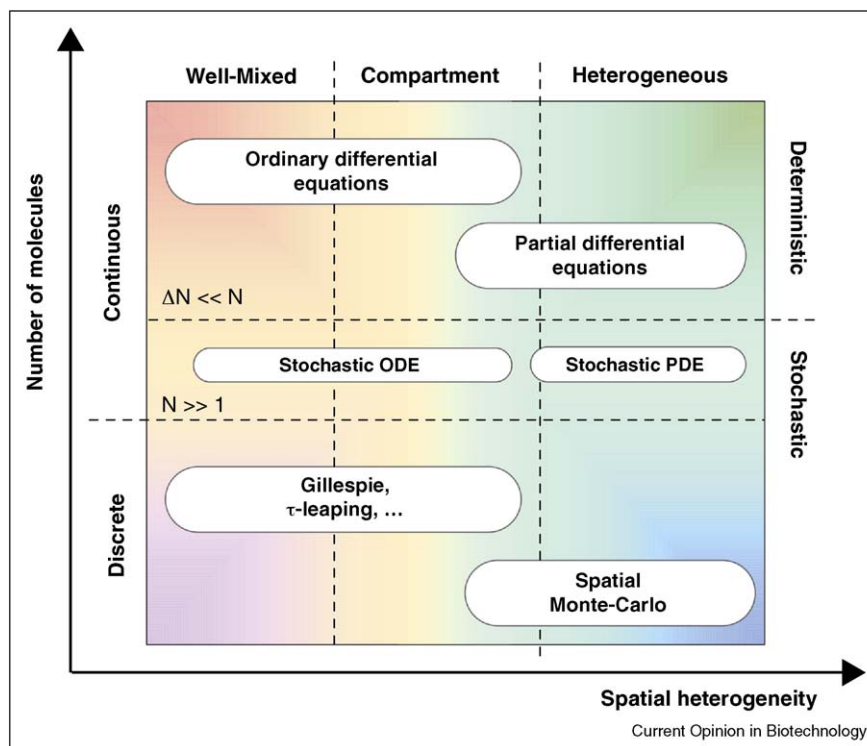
Well-Mixed

Compartment

Heterogeneous

Number of molecules

Continuous

Discrete

Deterministic

Stochastic

Ordinary differential equations

Partial differential equations

$\Delta N << N$

Stochastic ODE

Stochastic PDE

$N >> 1$

Gillespie, $\tau$-leaping, ...

Spatial Monte-Carlo

Spatial heterogeneity

Current Opinion in Biotechnology